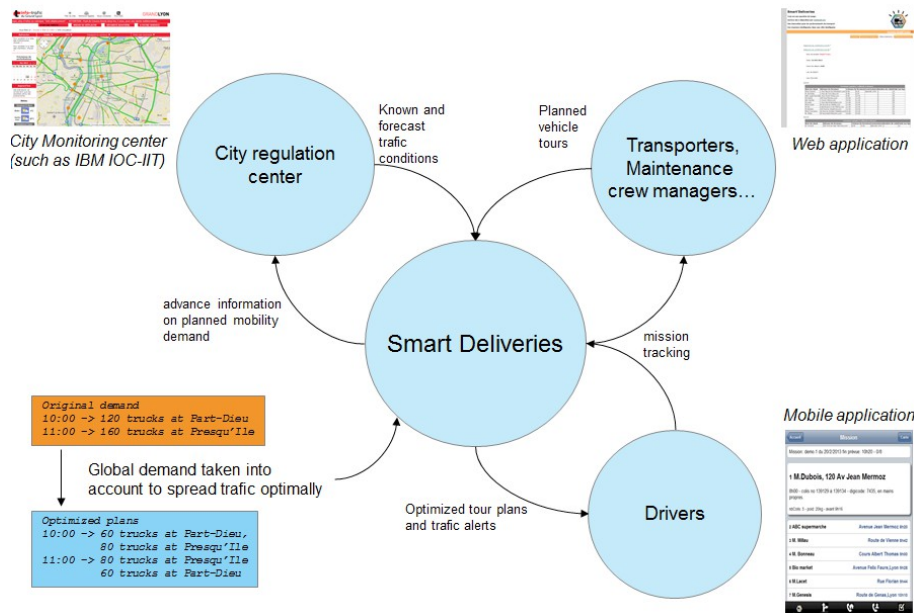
GRANDLYON

City Monitoring center (such as IBM IOC-IIT)

City regulation center

Known and forecast trafic conditions

Planned vehicle tours

Transporters, Maintenance crew managers…

Smart Deliveries

Web application

advance information on planned mobility demand

Smart Deliveries

mission tracking

Original demand
10:00 -> 120 trucks at Part-Dieu
11:00 -> 160 trucks at Presqu'Ile

Global demand taken into account to spread trafic optimally

Optimized plans
10:00 -> 60 trucks at Part-Dieu,
80 trucks at Presqu'Ile
11:00 -> 80 trucks at Presqu'Ile
60 trucks at Part-Dieu

Optimized tour plans and trafic alerts

Drivers

Mobile application

Mission

1 M.Dubois, 120 Av Jean Mermoz

2 ABC supermarche

3 M. Millau

4 M. Bonneau

5 Bio market

6 M.Lacet

7 M.Genesis